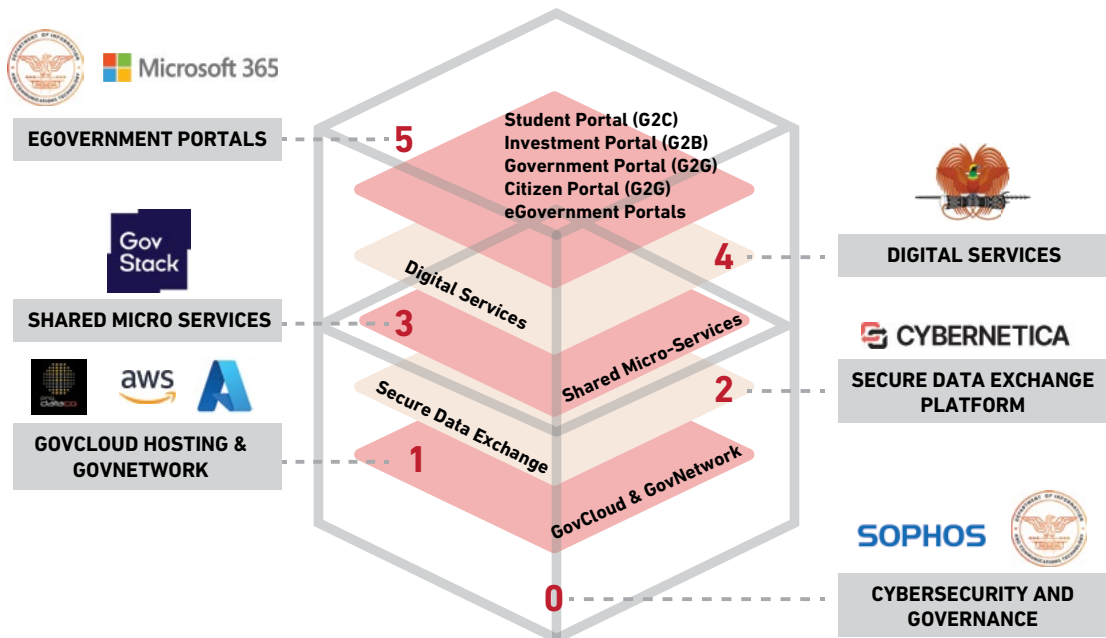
Microsoft 365

EGOVERNMENT PORTALS

5

Student Portal (G2C)
Investment Portal (G2B)
Government Portal (G2G)
Citizen Portal (G2G)
eGovernment Portals

Gov Stack

DIGITAL SERVICES

4

Digital Services

SHARED MICRO SERVICES

3

Shared Micro-Services

CYBERNETICA

SECURE DATA EXCHANGE PLATFORM

2

aws

Secure Data Exchange

GOVCLOUD HOSTING & GOVNETWORK

1

GovCloud & GovNetwork

SOPHOS

0

CYBERSECURITY AND GOVERNANCE